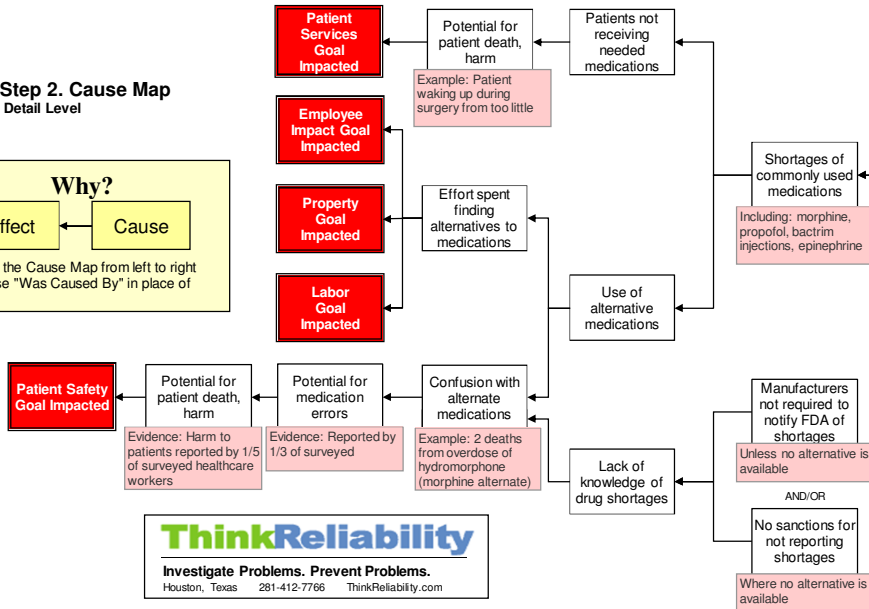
Step 2. Cause Map
Detail Level

Why?
Effect
Cause
the Cause Map from left to right
se "Was Caused By" in place of

Patient Services Goal Impacted

Potential for patient death, harm

Example: Patient waking up during surgery from too little

Patients not receiving needed medications

Employee Impact Goal Impacted

Shortages of commonly used medications

Including: morphine, propofol, bactrim injections, epinephrine

Property Goal Impacted

Effort spent finding alternatives to medications

Labor Goal Impacted

Use of alternative medications

Patient Safety Goal Impacted

Potential for patient death, harm

Evidence: Harm to patients reported by 1/5 of surveyed healthcare workers

Potential for medication errors

Evidence: Reported by 1/3 of surveyed

Confusion with alternate medications

Example: 2 deaths from overdose of hydromorphone (morphine alternate)

Manufacturers not required to notify FDA of shortages

Unless no alternative is available

Lack of knowledge of drug shortages

AND/OR

No sanctions for not reporting shortages

Where no alternative is available

ThinkReliability
Investigate Problems. Prevent Problems.
Houston, Texas 281-412-7766 ThinkReliability.com